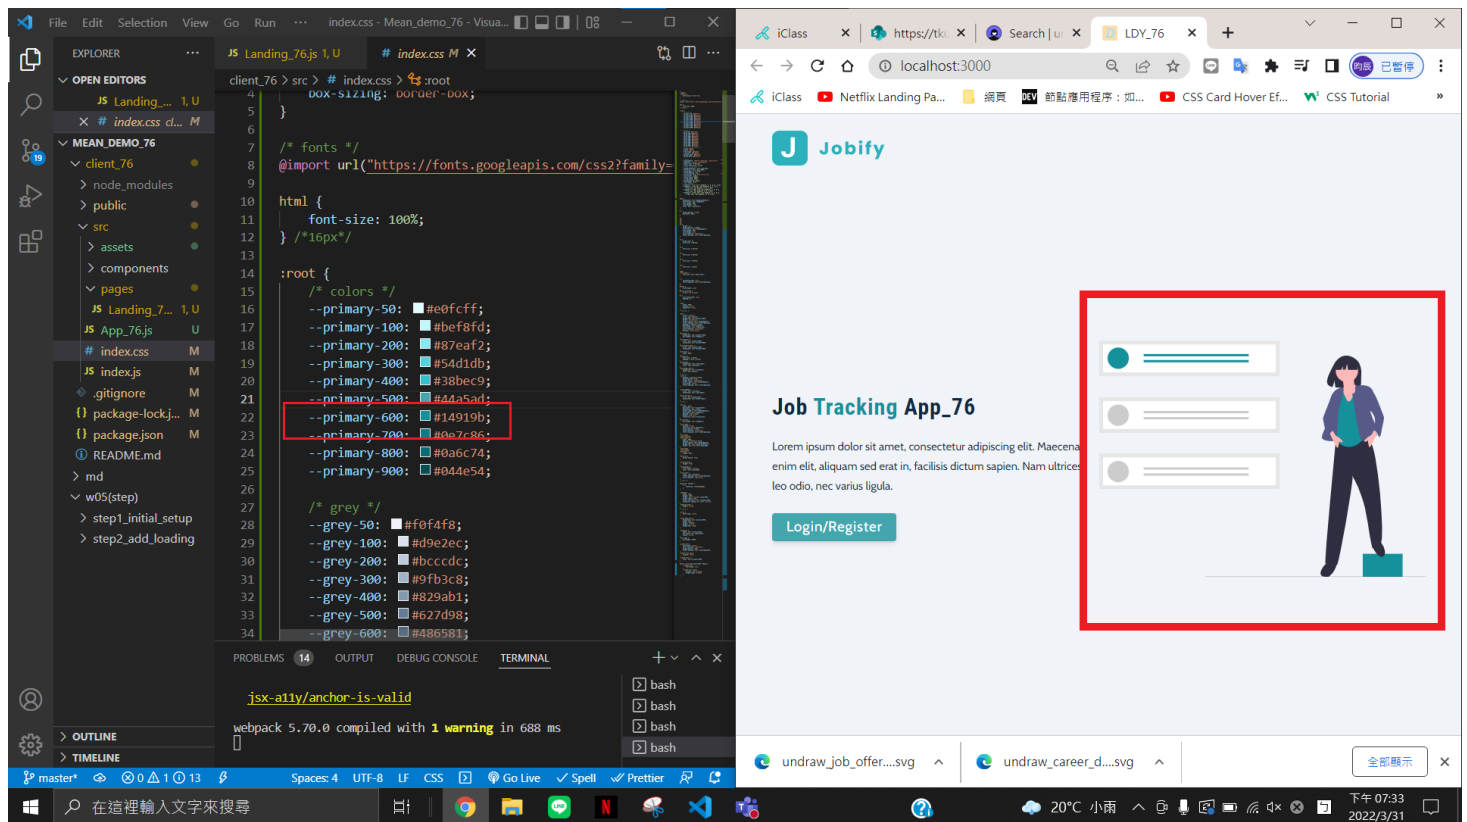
File Edit Selection View Go Run ··· index.css - Mean_demo_76 - Visua...

EXPLORER ···
OPEN EDITORS
JS Landing_... 1, U
× # index.css cl... M
MEAN_DEMO_76
client_76
> node_modules
> public
src
> assets
> components
pages
JS Landing_7... 1, U
JS App_76.js U
# index.css M
JS index.js M
.gitignore M
{} package-lock.j... M
{} package.json M
README.md
> md
w05(step)
> step1_initial_setup
> step2_add_loading
> OUTLINE
> TIMELINE

JS Landing_76.js 1, U  # index.css M ×
client_76 > src > # index.css > :root

4 box-sizing: border-box;
5 }
6
7 /* fonts */
8 @import url("https://fonts.googleapis.com/css2?family=
9
10 html {
11 font-size: 100%;
12 } /*16px*/
13
14 :root {
15 /* colors */
16 --primary-50: #e0fcff;
17 --primary-100: #bef8fd;
18 --primary-200: #87eaf2;
19 --primary-300: #54d1db;
20 --primary-400: #38bec9;
21 --primary-500: #44a5ad;
22 --primary-600: #14919b;
23 --primary-700: #0e7c86;
24 --primary-800: #0a6c74;
25 --primary-900: #044e54;
26
27 /* grey */
28 --grey-50: #f0f4f8;
29 --grey-100: #d9e2ec;
30 --grey-200: #bcccdc;
31 --grey-300: #9fb3c8;
32 --grey-400: #829ab1;
33 --grey-500: #627d98;
34 --grey-600: #486581;

PROBLEMS 14 OUTPUT DEBUG CONSOLE TERMINAL

jsx-a11y/anchor-is-valid

webpack 5.70.0 compiled with 1 warning in 688 ms

bash
bash
bash
bash

master* ⊗ 0 ⚠ 1 ⓘ 13 Spaces: 4 UTF-8 LF CSS Go Live Spell Prettier

iClass × https://tk × Search | u × LDY_76 × +
localhost:3000
已暫停
iClass Netflix Landing Pa... 網頁 節點應用程序：如... CSS Card Hover Ef... CSS Tutorial »

J Jobify

Job Tracking App_76

Lorem ipsum dolor sit amet, consectetur adipiscing elit. Maecena enim elit, aliquam sed erat in, facilisis dictum sapien. Nam ultrices leo odio, nec varius ligula.

Login/Register

undraw_job_offer....svg  undraw_career_d....svg  全部顯示 ×

在這裡輸入文字來搜尋  20°C 小雨  下午 07:33 2022/3/31